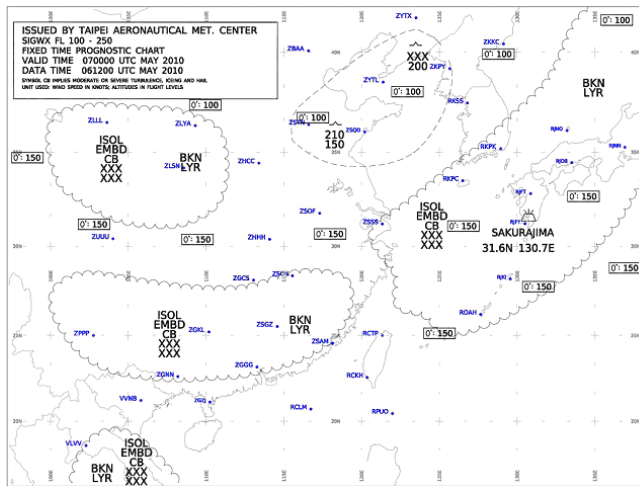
ISSUED BY TAIPEI AERONAUTICAL MET. CENTER
SIGWX FL 100 - 250
FIXED TIME PROGNOSTIC CHART
VALID TIME 070000 UTC MAY 2010
DATA TIME 061200 UTC MAY 2010
SYMBOL CB IMPLIES MODERATE OR SEVERE TURBULENCE, ICING AND HAIL
UNIT USED: WIND SPEED IN KNOTS; ALTITUDES IN FLIGHT LEVELS

ZYTX
ZKKC
ZBAA
XXX
200
ZKPY
0°: 100
ZYTL
0°: 100
BKN
LYR
0°: 100
RKSS
ZLLL
ZLYA
0°: 100
ZSQD
210
150
RJAA
RKPK
0°: 150
ISOL
EMBD
CB
XXX
XXX
BKN
LYR
ZLSN
ZHCC
RJCB
RKPC
0°: 150
ZSOF
ZSSS
ISOL
EMBD
CB
XXX
XXX
SAKURAJIMA
31.6N 130.7E
0°: 150
ZUUU
0°: 150
ZHHH
0°: 150
0°: 150
ZGCS
ZSCN
0°: 150
ISOL
EMBD
CB
XXX
XXX
BKN
LYR
ROAH
ZPPP
ZGKL
ZSGZ
RCTP
0°: 150
ZSAM
ZGGG
RCKH
ZGNN
VVNB
RCLM
RPUO
VLVV
ISOL
EMBD
CB
XXX
XXX
BKN
LYR